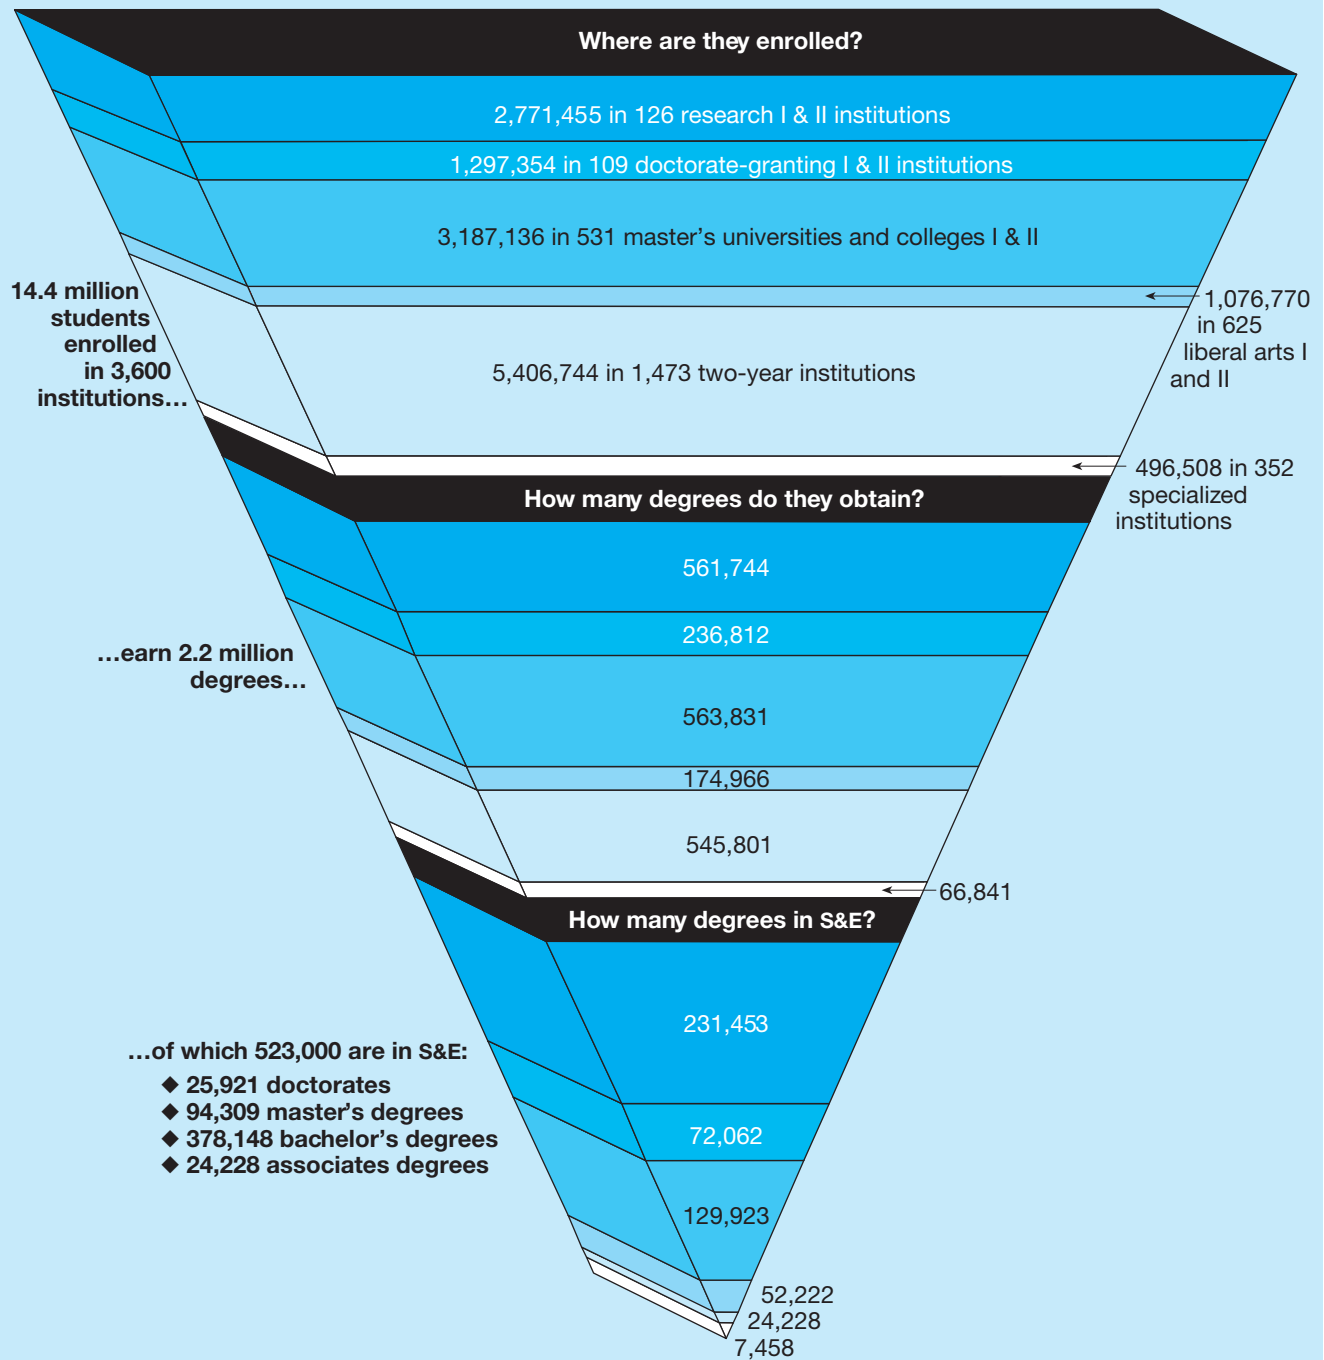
Where are they enrolled?

2,771,455 in 126 research I & II institutions

1,297,354 in 109 doctorate-granting I & II institutions

3,187,136 in 531 master's universities and colleges I & II

1,076,770 in 625 liberal arts I and II

14.4 million students enrolled in 3,600 institutions…

5,406,744 in 1,473 two-year institutions

496,508 in 352 specialized institutions

How many degrees do they obtain?

561,744

236,812

…earn 2.2 million degrees…

563,831

174,966

545,801

66,841

How many degrees in S&E?

231,453

…of which 523,000 are in S&E:
◆ 25,921 doctorates
◆ 94,309 master's degrees
◆ 378,148 bachelor's degrees
◆ 24,228 associates degrees

72,062

129,923

52,222

24,228

7,458